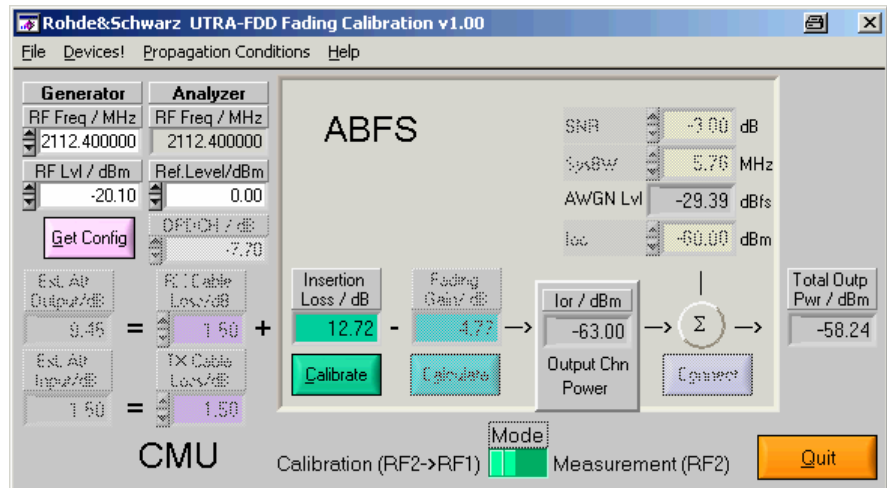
Rohde&Schwarz UTRA-FDD Fading Calibration v1.00

File Devices! Propagation Conditions Help

Generator
RF Freq / MHz
2112.400000
RF Lvl / dBm
-20.10
Get Config

Analyzer
RF Freq / MHz
2112.400000
Ref.Level/dBm
0.00
OFDCH / dB
-7.70

Ext. Att Output/dB
9.45
=
RX Cable Loss/dB
1.50
+

Ext. Att Input/dB
1.50
=
TX Cable Loss/dB
1.50

ABFS

SNR -3.00 dB
SysBW 5.76 MHz
AWGN Lvl -29.39 dBfs
Ioc -60.00 dBm

Insertion Loss / dB
12.72
-
Fading Gain/ dB
4.77
->
Ior / dBm
-63.00
Output Chn Power
-> Σ ->
Total Outp Pwr / dBm
-58.24

Calibrate
Calculate
Connect

CMU

Mode
Calibration (RF2->RF1) Measurement (RF2)

Quit